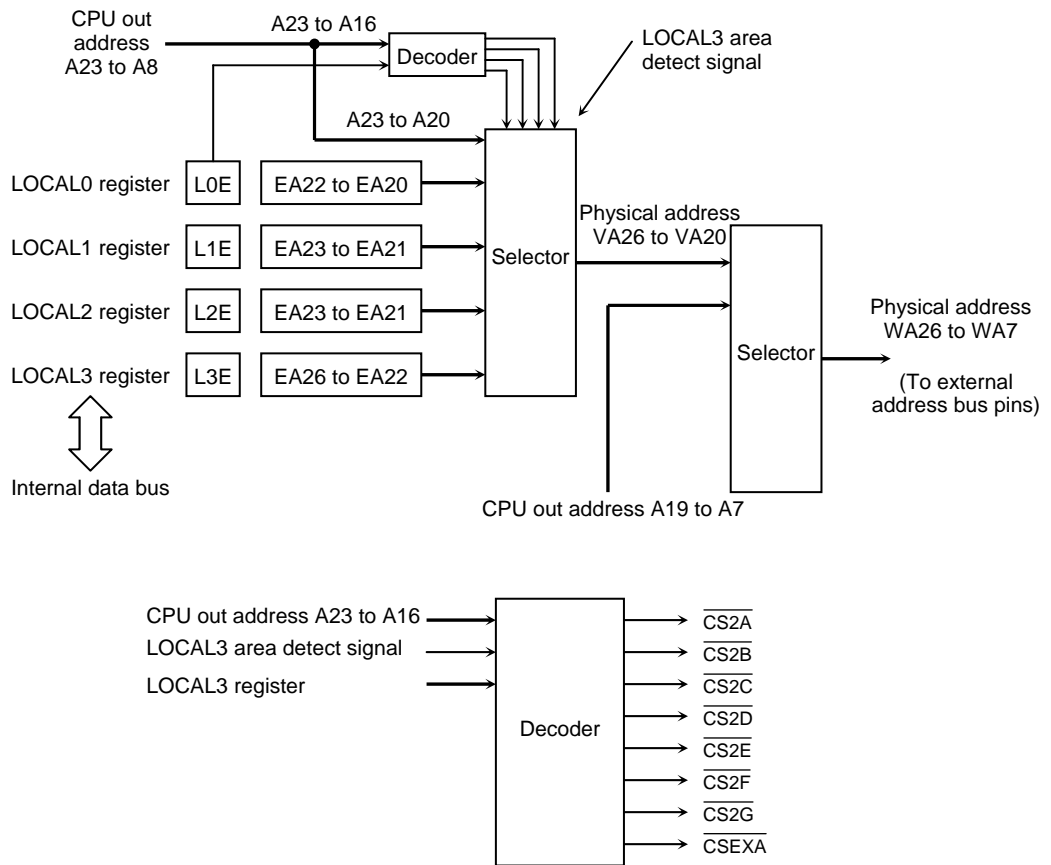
CPU out address A23 to A8

A23 to A16

Decoder

LOCAL3 area detect signal

A23 to A20

LOCAL0 register L0E EA22 to EA20

LOCAL1 register L1E EA23 to EA21

LOCAL2 register L2E EA23 to EA21

LOCAL3 register L3E EA26 to EA22

Internal data bus

Selector

Physical address VA26 to VA20

Selector

Physical address WA26 to WA7

(To external address bus pins)

CPU out address A19 to A7

CPU out address A23 to A16

LOCAL3 area detect signal

LOCAL3 register

Decoder

$\overline{CS2A}$

$\overline{CS2B}$

$\overline{CS2C}$

$\overline{CS2D}$

$\overline{CS2E}$

$\overline{CS2F}$

$\overline{CS2G}$

$\overline{CSEXA}$